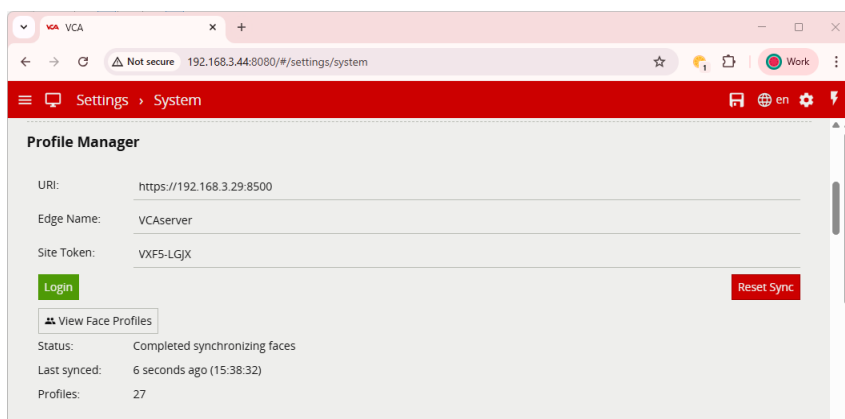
VCA
Not secure 192.168.3.44:8080/#/settings/system
Work
Settings › System
en

Profile Manager

URI: https://192.168.3.29:8500
Edge Name: VCAserver
Site Token: VXF5-LGJX

Login
Reset Sync
View Face Profiles

Status: Completed synchronizing faces
Last synced: 6 seconds ago (15:38:32)
Profiles: 27